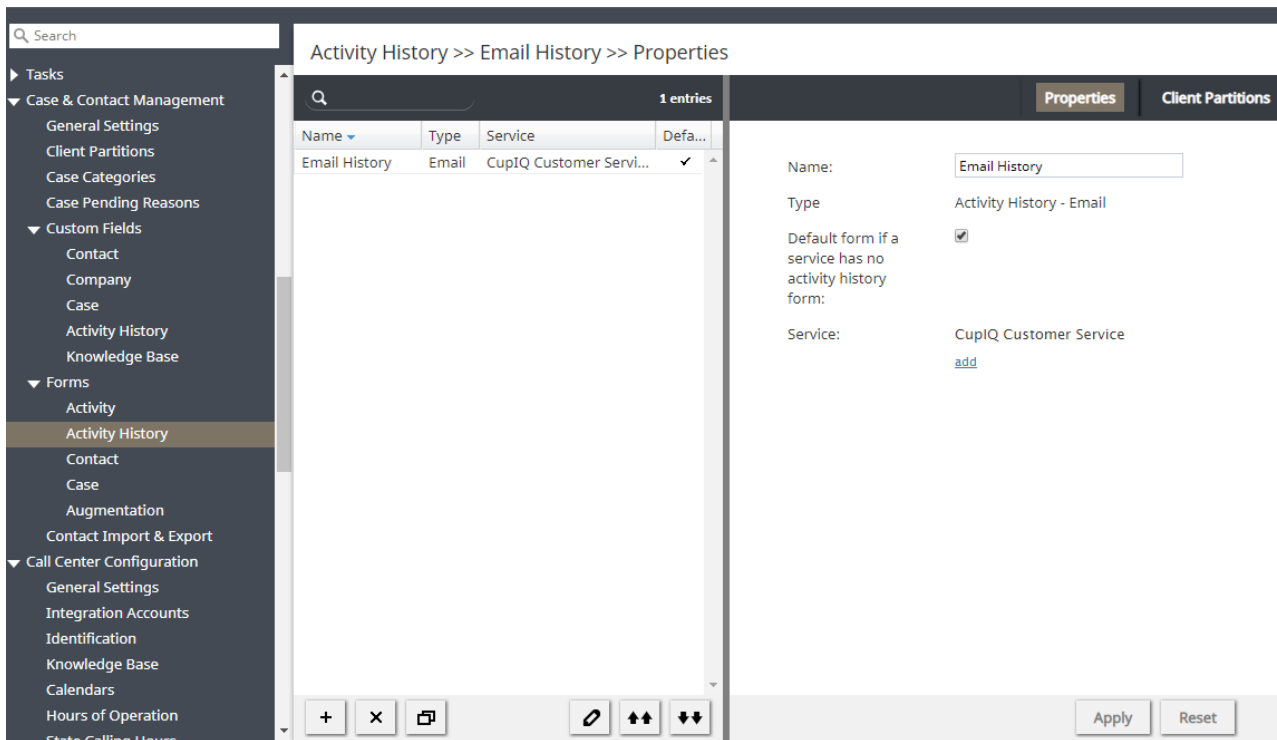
Search

Tasks
Case & Contact Management
General Settings
Client Partitions
Case Categories
Case Pending Reasons
Custom Fields
Contact
Company
Case
Activity History
Knowledge Base
Forms
Activity
Activity History
Contact
Case
Augmentation
Contact Import & Export
Call Center Configuration
General Settings
Integration Accounts
Identification
Knowledge Base
Calendars
Hours of Operation
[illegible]

Activity History >> Email History >> Properties

1 entries

| Name | Type | Service | Defa... |
|---|---|---|---|
| Email History | Email | CupIQ Customer Servi... | ✓ |

Properties
Client Partitions

Name: Email History

Type Activity History - Email

Default form if a service has no activity history form:

Service: CupIQ Customer Service

add

Apply
Reset